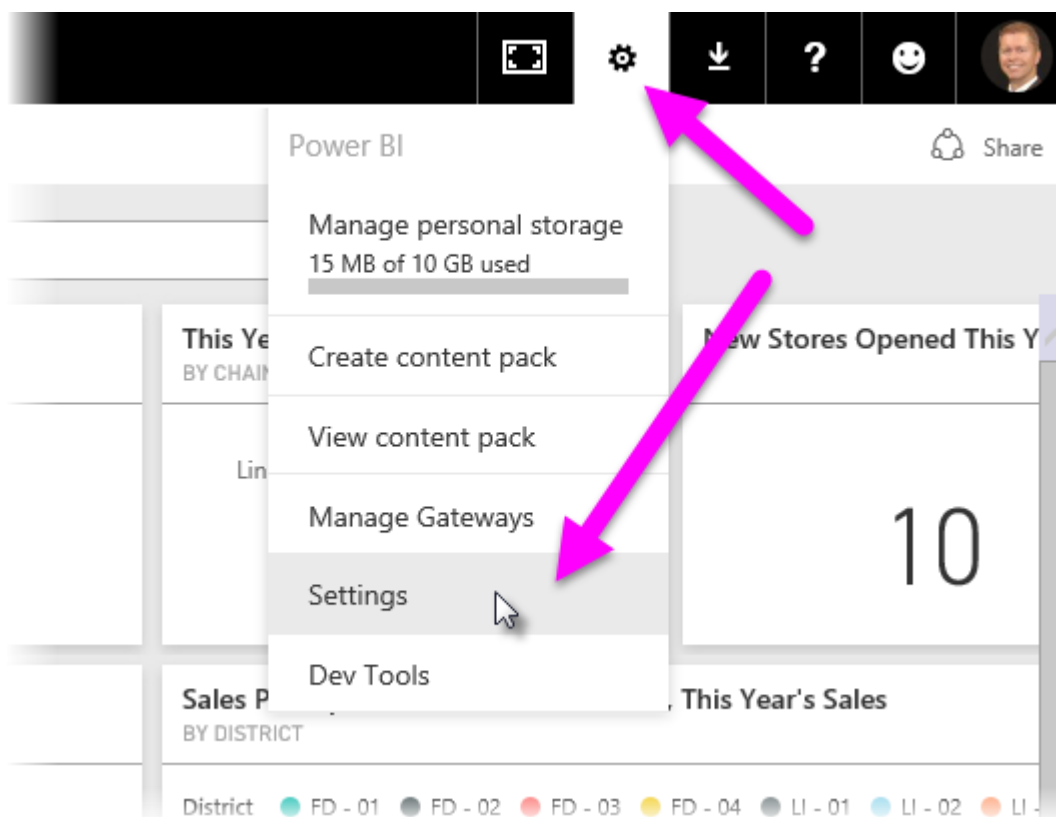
?

Power BI

Share

Manage personal storage
15 MB of 10 GB used

Create content pack

View content pack

Manage Gateways

Settings

Dev Tools

This Ye
BY CHAIN

Lin

New Stores Opened This Y

10

Sales P
BY DISTRICT

, This Year's Sales

District FD - 01 FD - 02 FD - 03 FD - 04 LI - 01 LI - 02 LI -